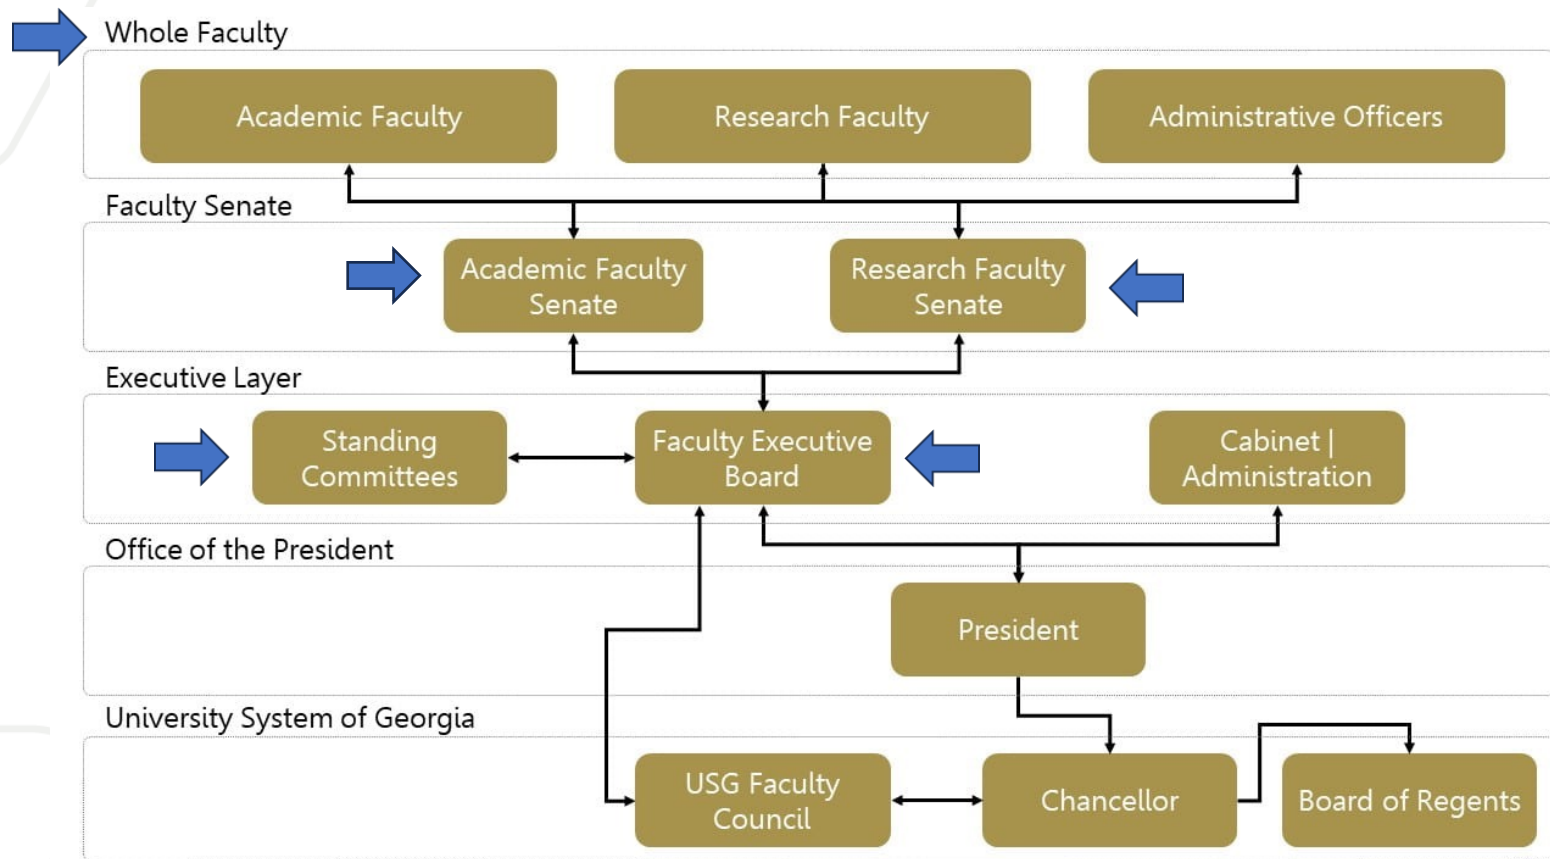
Whole Faculty

Academic Faculty

Research Faculty

Administrative Officers

Faculty Senate

Academic Faculty Senate

Research Faculty Senate

Executive Layer

Standing Committees

Faculty Executive Board

Cabinet | Administration

Office of the President

President

University System of Georgia

USG Faculty Council

Chancellor

Board of Regents